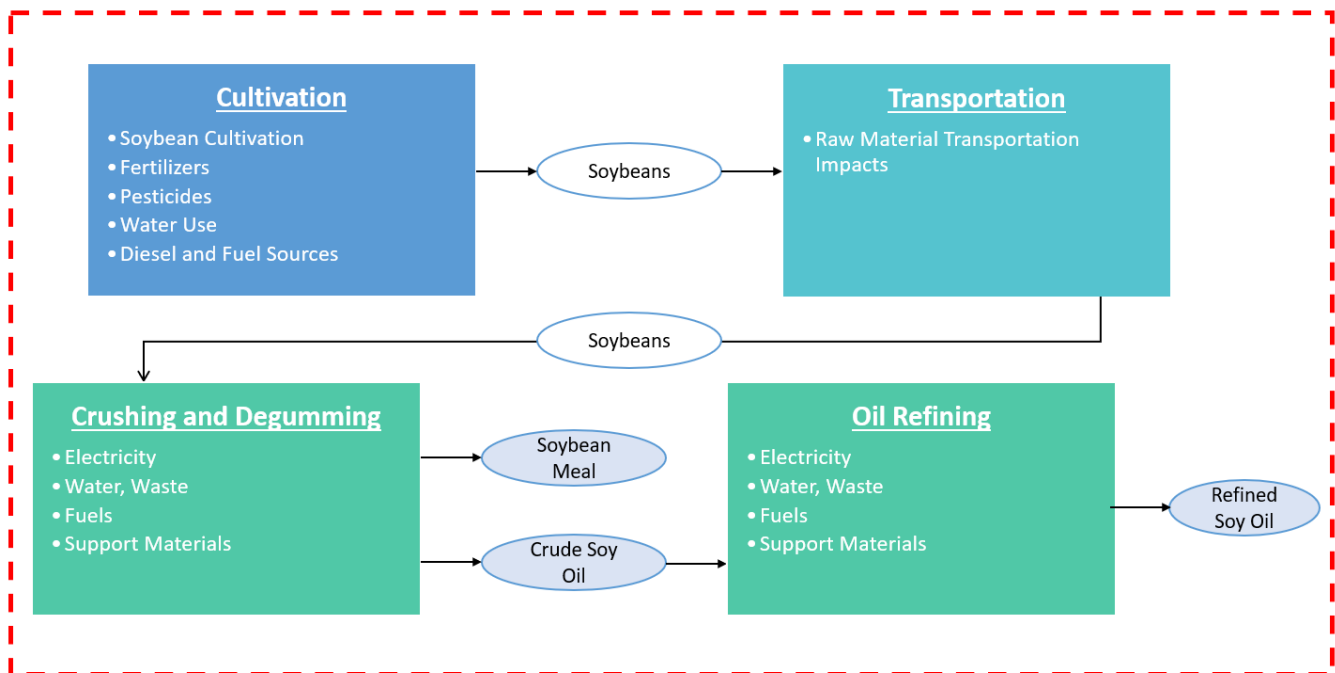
Cultivation
• Soybean Cultivation
• Fertilizers
• Pesticides
• Water Use
• Diesel and Fuel Sources

Soybeans

Transportation
• Raw Material Transportation Impacts

Soybeans

Crushing and Degumming
• Electricity
• Water, Waste
• Fuels
• Support Materials

Soybean Meal

Crude Soy Oil

Oil Refining
• Electricity
• Water, Waste
• Fuels
• Support Materials

Refined Soy Oil